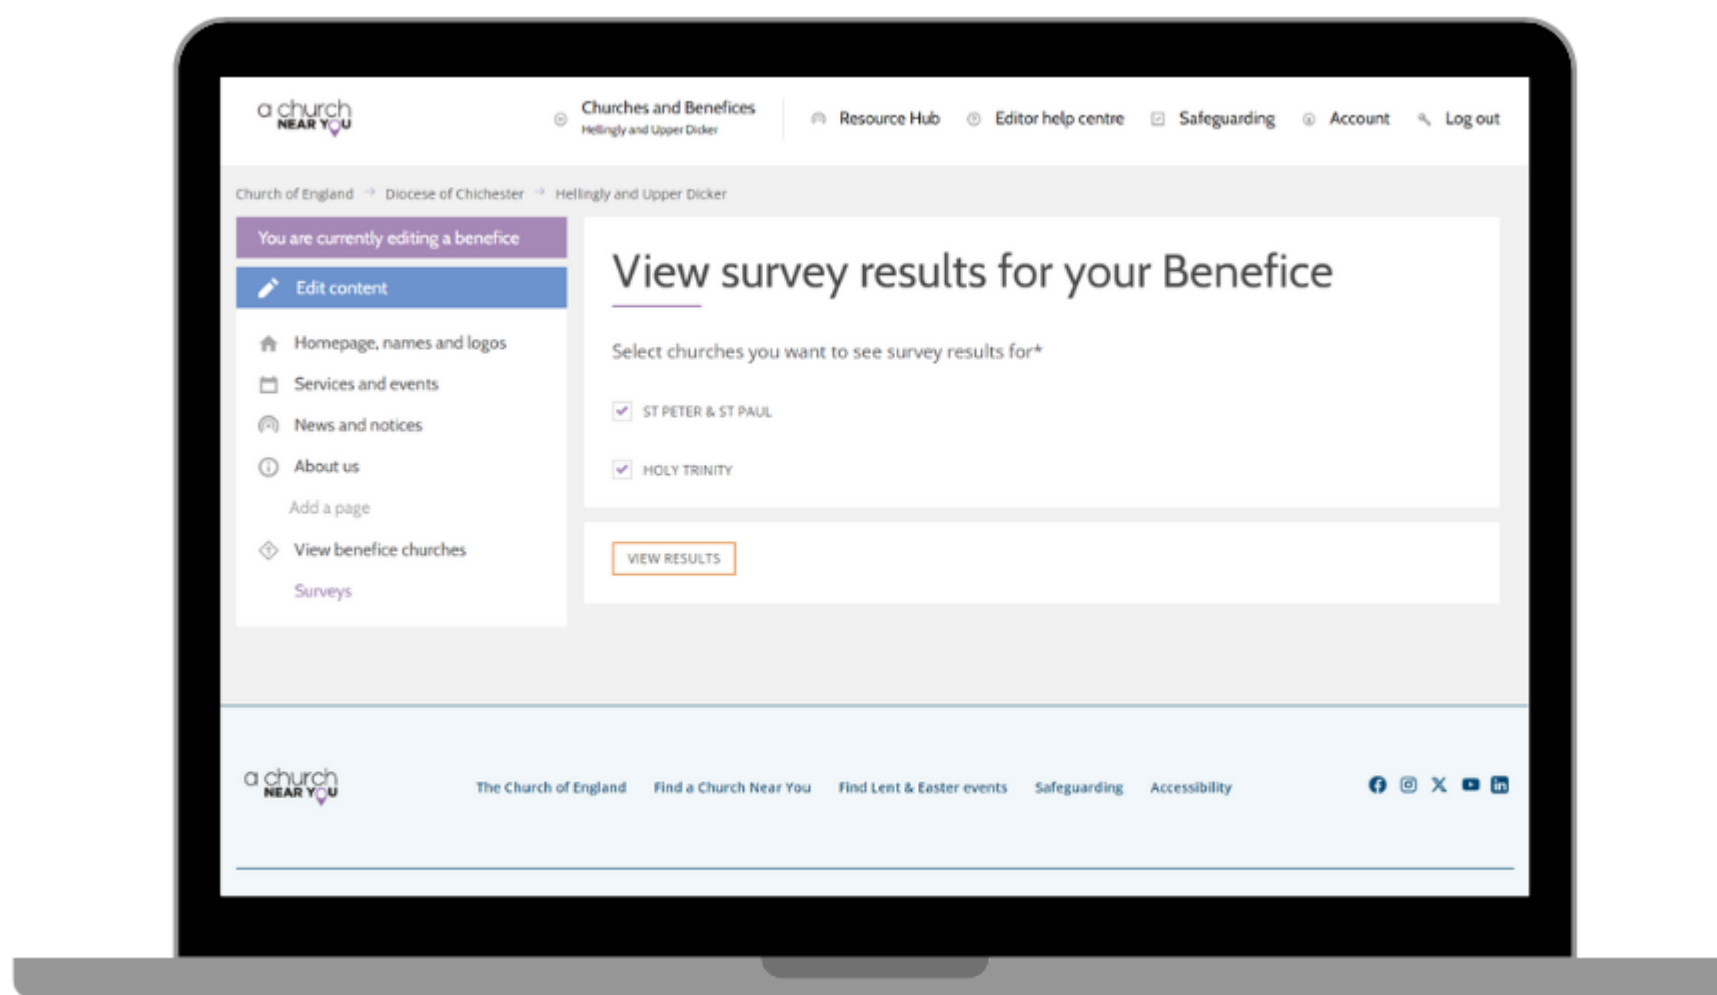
a church NEAR YOU

Churches and Benefices
Hellingly and Upper Dicker

Resource Hub   Editor help centre   Safeguarding   Account   Log out

Church of England → Diocese of Chichester → Hellingly and Upper Dicker

You are currently editing a benefice

Edit content

Homepage, names and logos
Services and events
News and notices
About us
Add a page
View benefice churches
Surveys

View survey results for your Benefice

Select churches you want to see survey results for*

ST PETER & ST PAUL

HOLY TRINITY

VIEW RESULTS

a church NEAR YOU

The Church of England   Find a Church Near You   Find Lent & Easter events   Safeguarding   Accessibility